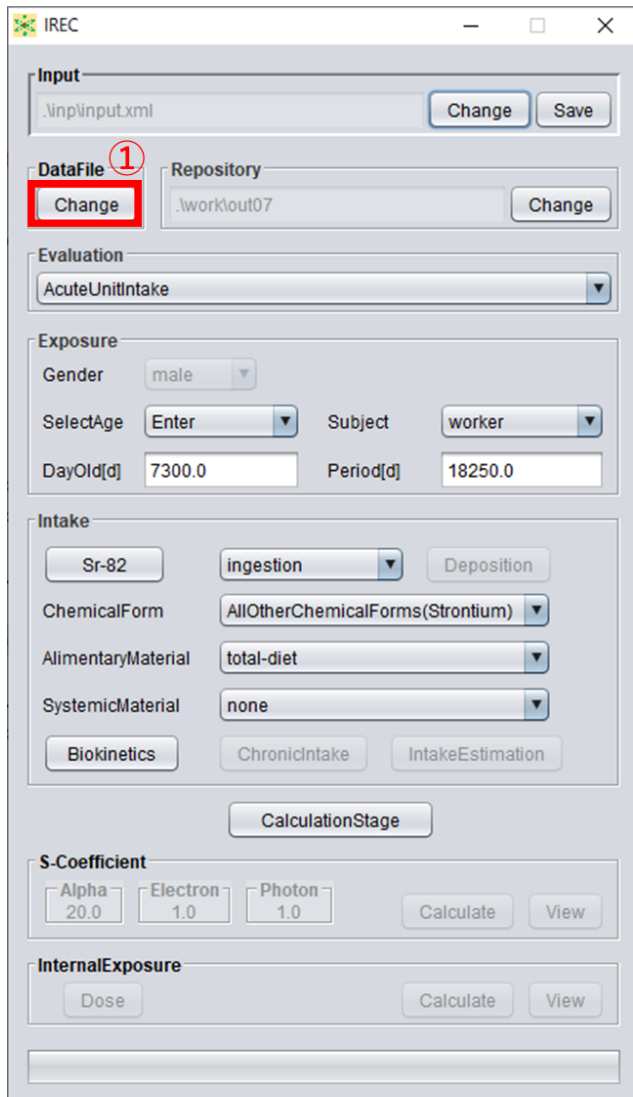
IREC

Input
.\inp\input.xml
Change
Save

DataFile ①
Change

Repository
.\work\out07
Change

Evaluation
AcuteUnitIntake

Exposure
Gender
male
SelectAge
Enter
Subject
worker
DayOld[d]
7300.0
Period[d]
18250.0

Intake
Sr-82
ingestion
Deposition
ChemicalForm
AllOtherChemicalForms(Strontium)
AlimentaryMaterial
total-diet
SystemicMaterial
none
Biokinetics
ChronicIntake
IntakeEstimation

CalculationStage

S-Coefficient
Alpha
20.0
Electron
1.0
Photon
1.0
Calculate
View

InternalExposure
Dose
Calculate
View